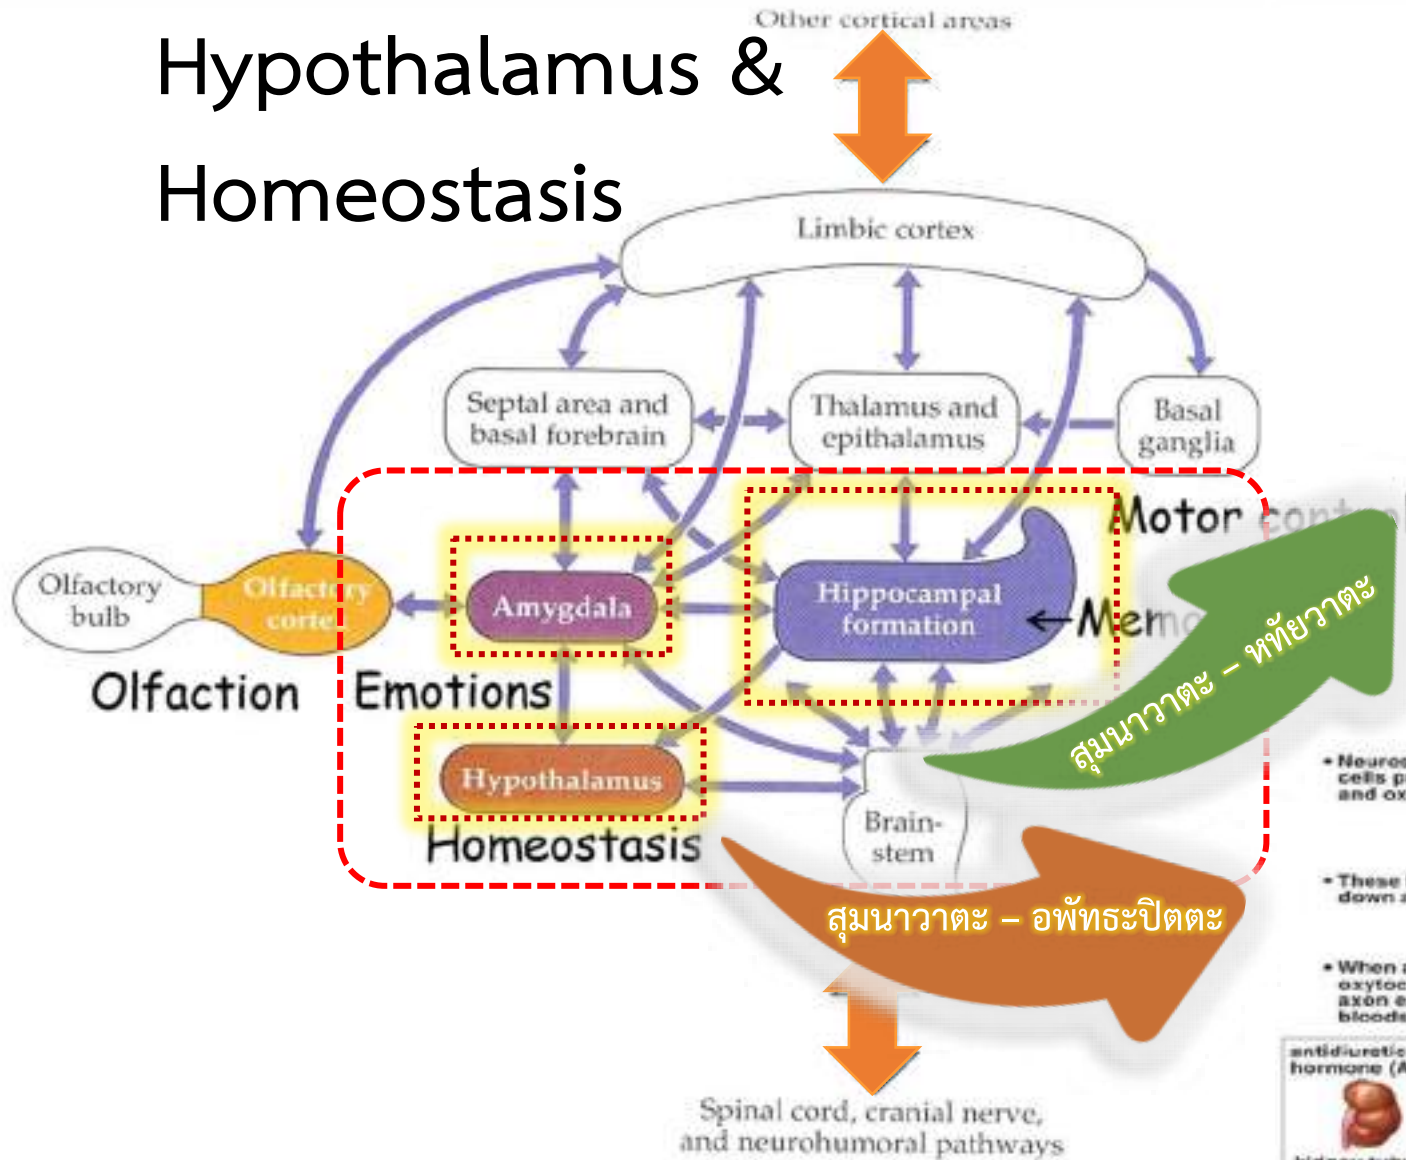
Hypothalamus & Homeostasis

Other cortical areas

Limbic cortex

Septal area and basal forebrain

Thalamus and epithalamus

Basal ganglia

Motor con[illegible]

Olfactory bulb

Olfactory cortex

Amygdala

Hippocampal formation

←Mem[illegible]

Olfaction

Emotions

Hypothalamus

Homeostasis

Brain-stem

สุมนาวาตะ – หทัยวาตะ

สุมนาวาตะ – อพัทธะปิตตะ

• Neuro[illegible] cells p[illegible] and ox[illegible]

• These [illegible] down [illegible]

• When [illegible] oxytoc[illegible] axon e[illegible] bloods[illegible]

antidiuretic hormone (A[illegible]

Spinal cord, cranial nerve, and neurohumoral pathways